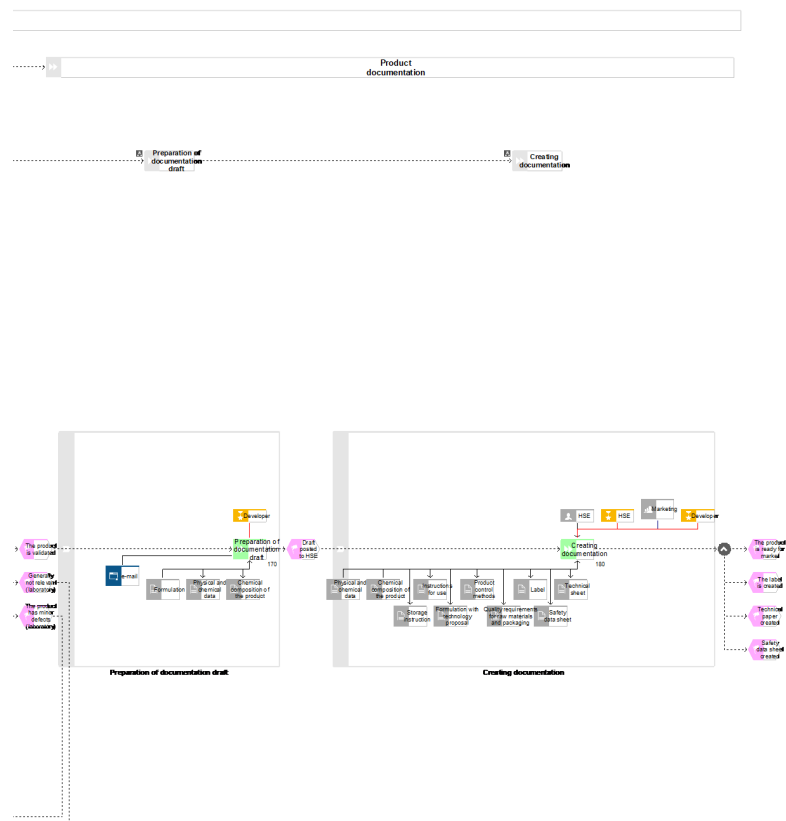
Product documentation

Preparation of documentation draft

Creating documentation

The product is validated

Generally not relevant (laboratory)

The product has minor defects (laboratory)

Developer

Preparation of documentation draft

170

E-mail

Formulation

Physical and chemical data

Chemical composition of the product

Draft posted to HSE

Preparation of documentation draft

HSE

HSE

Marketing

Developer

Creating documentation

180

Physical and chemical data

Chemical composition of the product

Instructions for use

Product control methods

Label

Technical sheet

Storage instruction

Formulation with technology proposal

Quality requirements for raw materials and packaging

Safety data sheet

Creating documentation

The product is ready for market

The label is created

Technical paper created

Safety data sheet created